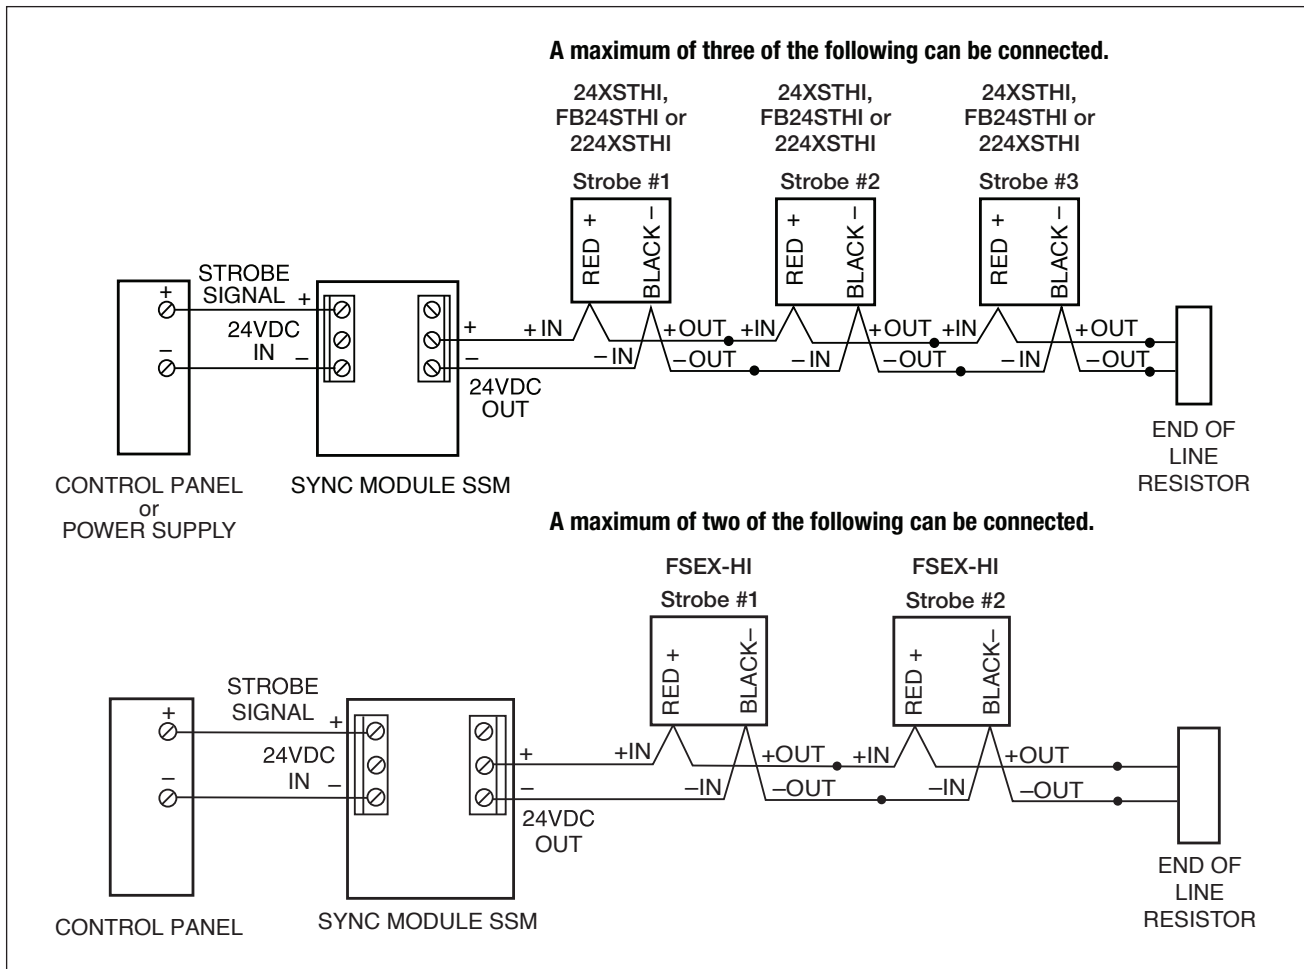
A maximum of three of the following can be connected.

24XSTHI, FB24STHI or 224XSTHI

Strobe #1

RED +
BLACK –

24XSTHI, FB24STHI or 224XSTHI

Strobe #2

RED +
BLACK –

24XSTHI, FB24STHI or 224XSTHI

Strobe #3

RED +
BLACK –

+
–

STROBE SIGNAL +

24VDC IN –

+
–

24VDC OUT

+IN
–IN
+OUT
–OUT
+IN
–IN
+OUT
–OUT
+IN
–IN
+OUT
–OUT

END OF LINE RESISTOR

CONTROL PANEL or POWER SUPPLY

SYNC MODULE SSM

A maximum of two of the following can be connected.

FSEX-HI

Strobe #1

RED +
BLACK–

FSEX-HI

Strobe #2

RED +
BLACK–

+
–

STROBE SIGNAL +

24VDC IN –

+
–

24VDC OUT

+IN
–IN
+OUT
–OUT
+IN
–IN
+OUT
–OUT

END OF LINE RESISTOR

CONTROL PANEL

SYNC MODULE SSM